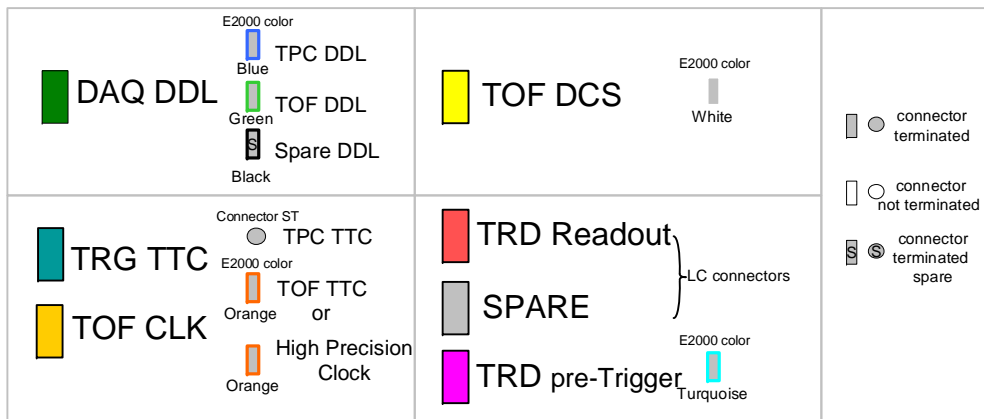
DAQ DDL

E2000 color

TPC DDL

Blue

TOF DDL

Green

S Spare DDL

Black

TOF DCS

E2000 color

White

connector terminated

connector not terminated

S S connector terminated spare

TRG TTC

TOF CLK

Connector ST

TPC TTC

E2000 color

TOF TTC

Orange

or

High Precision Clock

Orange

TRD Readout

SPARE

LC connectors

TRD pre-Trigger

E2000 color

Turquoise